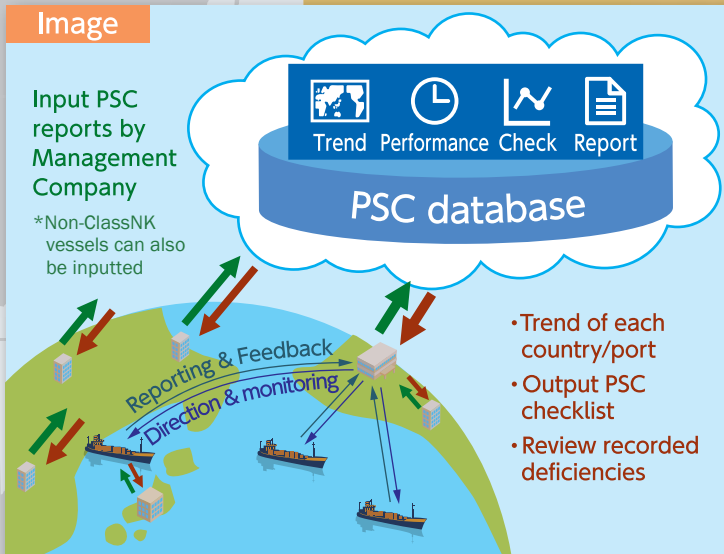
Image

Input PSC reports by Management Company

*Non-ClassNK vessels can also be inputted

Trend

Performance

Check

Report

PSC database

Reporting & Feedback

Direction & monitoring

•Trend of each country/port

•Output PSC checklist

•Review recorded deficiencies